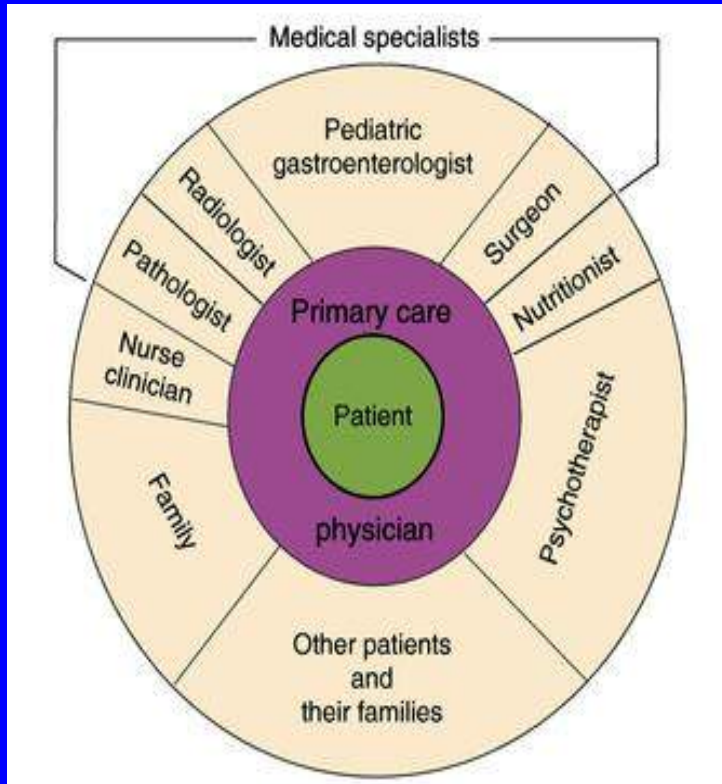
Medical specialists

Pediatric gastroenterologist

Radiologist

Surgeon

Pathologist

Nutritionist

Nurse clinician

Primary care

Patient

physician

Family

Psychotherapist

Other patients and their families